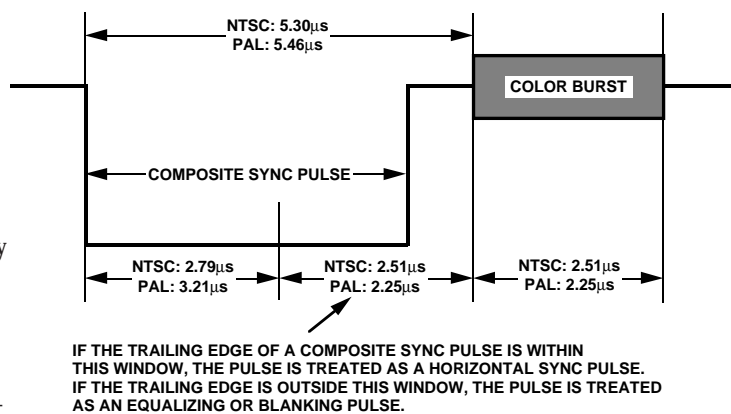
NTSC: 5.30μs
PAL: 5.46μs

COLOR BURST

COMPOSITE SYNC PULSE

NTSC: 2.79μs
PAL: 3.21μs

NTSC: 2.51μs
PAL: 2.25μs

NTSC: 2.51μs
PAL: 2.25μs

IF THE TRAILING EDGE OF A COMPOSITE SYNC PULSE IS WITHIN THIS WINDOW, THE PULSE IS TREATED AS A HORIZONTAL SYNC PULSE. IF THE TRAILING EDGE IS OUTSIDE THIS WINDOW, THE PULSE IS TREATED AS AN EQUALIZING OR BLANKING PULSE.